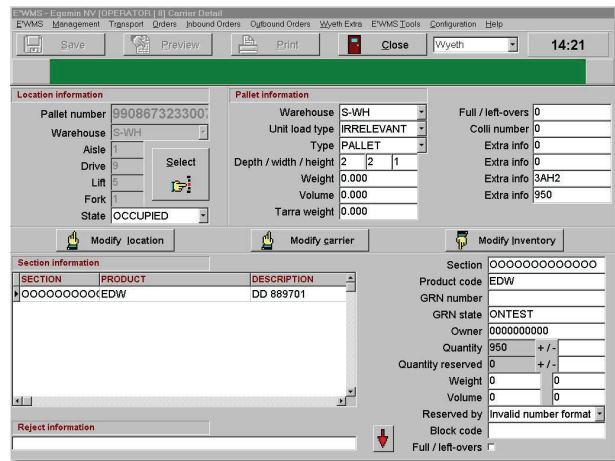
E'WMS - Egemin NV [OPERATOR | 8] Carrier Detail
E'WMS Management Transport Orders Inbound Orders Outbound Orders Wyeth Extra E'WMS Tools Configuration Help

Save Preview Print Close Wyeth 14:21

Location information
Pallet number 990867323300
Warehouse S-WH
Aisle 1
Drive 9
Lift 5
Fork 1
State OCCUPIED
Select

Pallet information
Warehouse S-WH
Unit load type IRRELEVANT
Type PALLET
Depth / width / height 2 2 1
Weight 0.000
Volume 0.000
Tarra weight 0.000

Full / left-overs 0
Colli number 0
Extra info 0
Extra info 0
Extra info 3AH2
Extra info 950

Modify location
Modify carrier
Modify Inventory

Section information

| SECTION | PRODUCT | DESCRIPTION |
|---|---|---|
| OOOOOOOOO( | EDW | DD 889701 |

Section OOOOOOOOOOOOO
Product code EDW
GRN number
GRN state ONTEST
Owner 0000000000
Quantity 950 + / -
Quantity reserved 0 + / -
Weight 0 0
Volume 0 0
Reserved by Invalid number format
Block code
Full / left-overs

Reject information